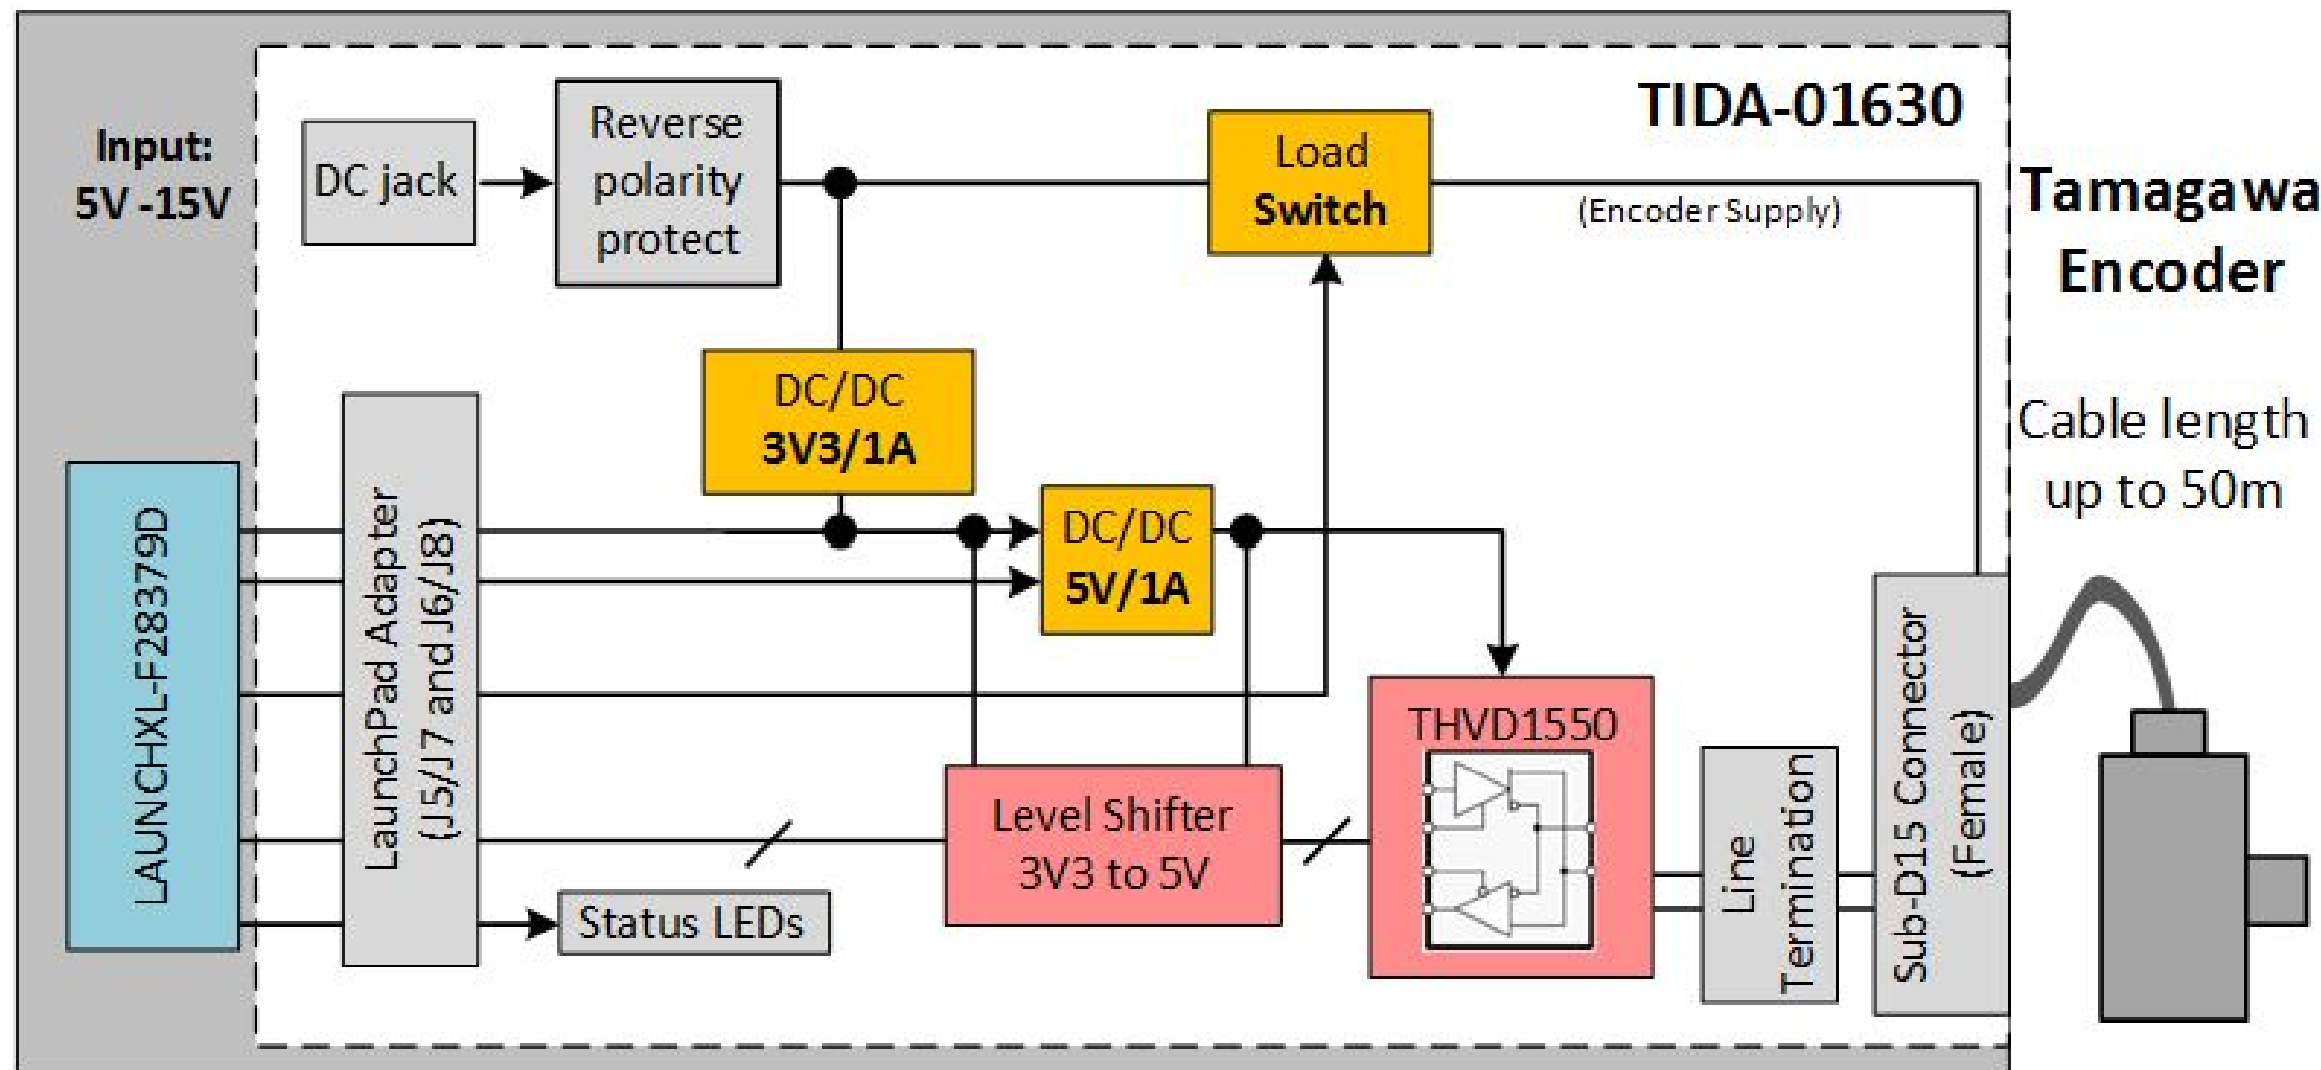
Input:
5V -15V

DC jack

Reverse polarity protect

Load Switch

TIDA-01630

(Encoder Supply)

Tamagawa Encoder

DC/DC
3V3/1A

LAUNCHXL-F28379D

LaunchPad Adapter (J5/J7 and J6/J8)

DC/DC
5V/1A

Cable length up to 50m

THVD1550

Level Shifter
3V3 to 5V

Line Termination

Sub-D15 Connector (Female)

Status LEDs